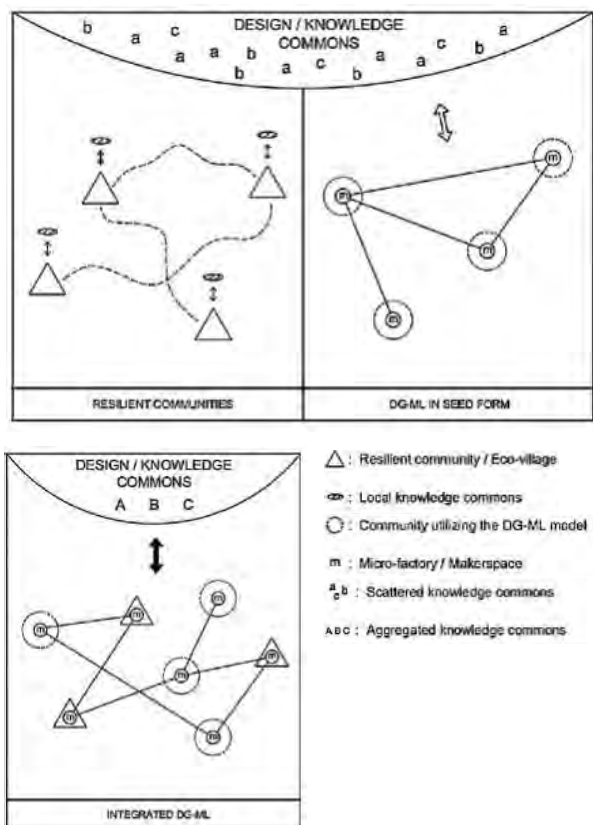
DESIGN / KNOWLEDGE COMMONS

b a c a a b b a c b a a c b a

m

m

m

m

RESILIENT COMMUNITIES

DG-ML IN SEED FORM

DESIGN / KNOWLEDGE COMMONS

A B C

m

m

m

m

m

m

m

: Resilient community / Eco-village

: Local knowledge commons

: Community utilizing the DG-ML model

m : Micro-factory / Makerspace

$^{a}{}_{c}b$ : Scattered knowledge commons

ABC : Aggregated knowledge commons

INTEGRATED DG-ML